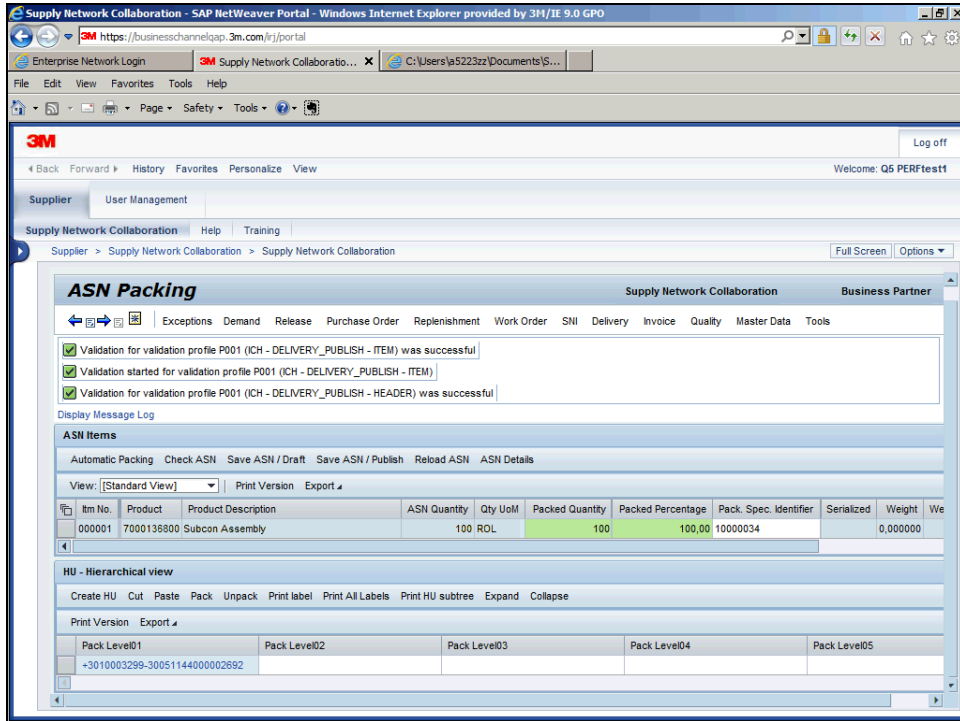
Supply Network Collaboration - SAP NetWeaver Portal - Windows Internet Explorer provided by 3M/IE 9.0 GPO

3M https://businesschannelqap.3m.com/irj/portal

Enterprise Network Login | 3M Supply Network Collaboratio... | C:\Users\a5223zz\Documents\S...

File Edit View Favorites Tools Help

Page ▾ Safety ▾ Tools ▾

3M

Log off

◂ Back Forward ▸ History Favorites Personalize View

Welcome: Q5 PERFtest1

Supplier User Management

Supply Network Collaboration Help Training

Supplier > Supply Network Collaboration > Supply Network Collaboration

Full Screen Options ▾

ASN Packing

Supply Network Collaboration Business Partner

Exceptions Demand Release Purchase Order Replenishment Work Order SNI Delivery Invoice Quality Master Data Tools

Validation for validation profile P001 (ICH - DELIVERY_PUBLISH - ITEM) was successful
Validation started for validation profile P001 (ICH - DELIVERY_PUBLISH - ITEM)
Validation for validation profile P001 (ICH - DELIVERY_PUBLISH - HEADER) was successful

Display Message Log

ASN Items

Automatic Packing Check ASN Save ASN / Draft Save ASN / Publish Reload ASN ASN Details

View: [Standard View] Print Version Export ▴

| Itm No. | Product | Product Description | ASN Quantity | Qty UoM | Packed Quantity | Packed Percentage | Pack. Spec. Identifier | Serialized | Weight | We |
|---|---|---|---|---|---|---|---|---|---|---|
| 000001 | 7000136800 | Subcon Assembly | 100 | ROL | 100 | 100,00 | 10000034 | | 0,000000 | |

HU - Hierarchical view

Create HU Cut Paste Pack Unpack Print label Print All Labels Print HU subtree Expand Collapse

Print Version Export ▴

| Pack Level01 | Pack Level02 | Pack Level03 | Pack Level04 | Pack Level05 |
|---|---|---|---|---|
| +3010003299-30051144000002692 | | | | |